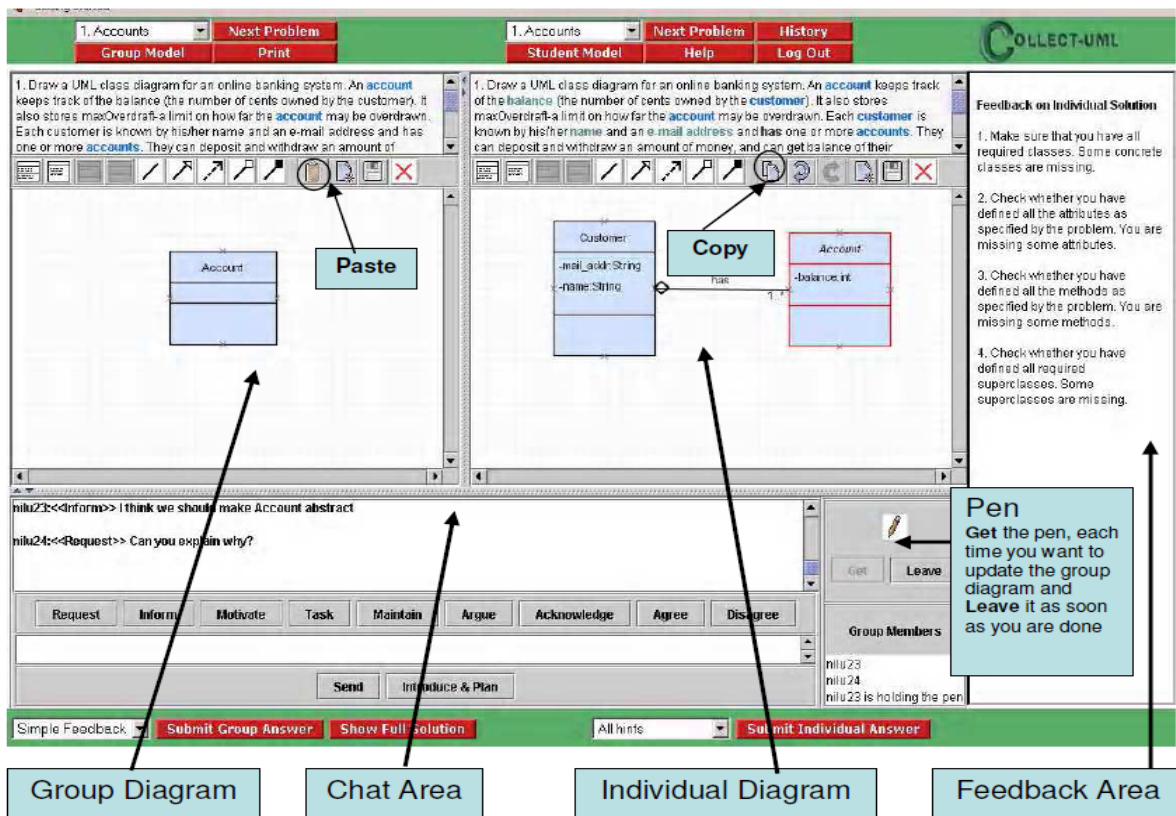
1. Accounts
Next Problem
Group Model
Print

1. Accounts
Next Problem
History
Student Model
Help
Log Out

COLLECT-UML

1. Draw a UML class diagram for an online banking system. An account keeps track of the balance (the number of cents owned by the customer). It also stores maxOverdraft-a limit on how far the account may be overdrawn. Each customer is known by his/her name and an e-mail address and has one or more accounts. They can deposit and withdraw an amount of

Account

Paste

1. Draw a UML class diagram for an online banking system. An account keeps track of the balance (the number of cents owned by the customer). It also stores maxOverdraft-a limit on how far the account may be overdrawn. Each customer is known by his/her name and an e-mail address and has one or more accounts. They can deposit and withdraw an amount of money, and can get balance of their

Copy

Customer
-mail_addr:String
-name:String

has
1..*

Account
-balance:int

Feedback on Individual Solution

1. Make sure that you have all required classes. Some concrete classes are missing.

2. Check whether you have defined all the attributes as specified by the problem. You are missing some attributes.

3. Check whether you have defined all the methods as specified by the problem. You are missing some methods.

4. Check whether you have defined all required superclasses. Some superclasses are missing.

nilu23:<<Inform>> I think we should make Account abstract

nilu24:<<Request>> Can you explain why?

Request
Inform
Motivate
Task
Maintain
Argue
Acknowledge
Agree
Disagree

Send
Introduce & Plan

Pen
Get the pen, each time you want to update the group diagram and Leave it as soon as you are done

Get
Leave

Group Members
nilu23
nilu24
nilu23 is holding the pen

Simple Feedback
Submit Group Answer
Show Full Solution
All hints
Submit Individual Answer

Group Diagram
Chat Area
Individual Diagram
Feedback Area